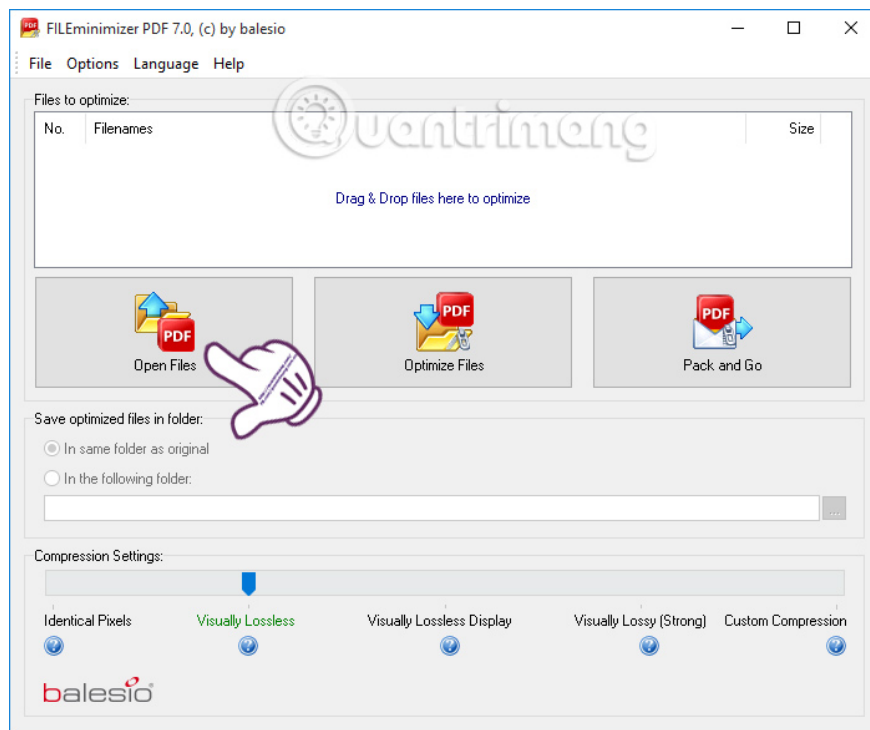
FILEminimizer PDF 7.0, (c) by balesio

File Options Language Help

Quantrimang

Files to optimize:

| No. | Filenames | Size |
|---|---|---|

Drag & Drop files here to optimize

PDF Open Files

PDF Optimize Files

PDF Pack and Go

Save optimized files in folder:

In same folder as original

In the following folder:

...

Compression Settings:

Identical Pixels
Visually Lossless
Visually Lossless Display
Visually Lossy (Strong)
Custom Compression

balesio